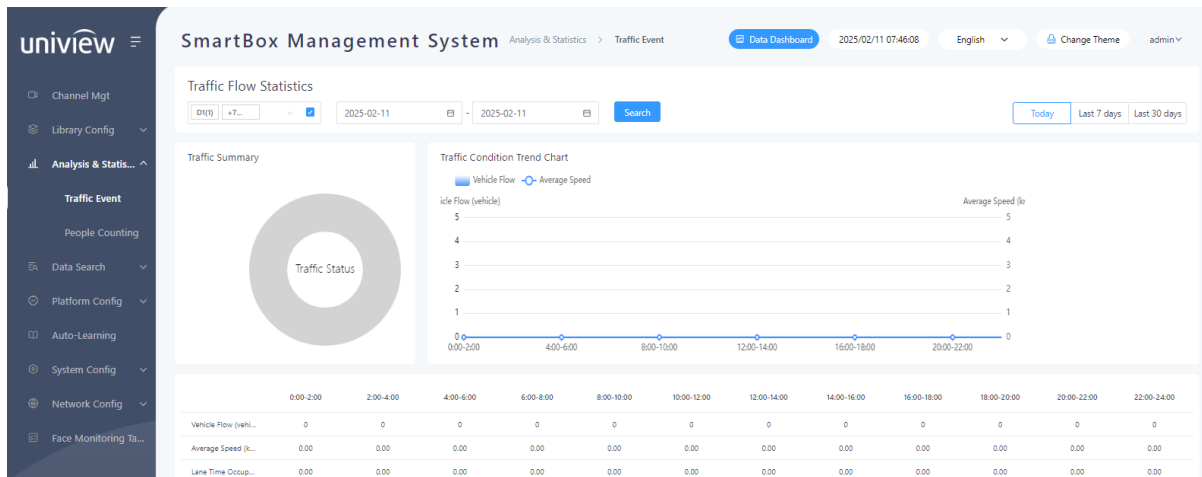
uniview

Channel Mgt
Library Config
Analysis & Statis...
Traffic Event
People Counting
Data Search
Platform Config
Auto-Learning
System Config
Network Config
Face Monitoring Ta...

SmartBox Management System Analysis & Statistics > Traffic Event

Data Dashboard 2025/02/11 07:46:08 English Change Theme admin

Traffic Flow Statistics

D1(1) +7... 2025-02-11 - 2025-02-11 Search Today Last 7 days Last 30 days

Traffic Summary

Traffic Status

Traffic Condition Trend Chart

Vehicle Flow Average Speed

icle Flow (vehicle) Average Speed (k

5 4 3 2 1 0

0:00-2:00 4:00-6:00 8:00-10:00 12:00-14:00 16:00-18:00 20:00-22:00

| | 0:00-2:00 | 2:00-4:00 | 4:00-6:00 | 6:00-8:00 | 8:00-10:00 | 10:00-12:00 | 12:00-14:00 | 14:00-16:00 | 16:00-18:00 | 18:00-20:00 | 20:00-22:00 | 22:00-24:00 |
|---|---|---|---|---|---|---|---|---|---|---|---|---|
| Vehicle Flow (vehi... | 0 | 0 | 0 | 0 | 0 | 0 | 0 | 0 | 0 | 0 | 0 | 0 |
| Average Speed (k... | 0.00 | 0.00 | 0.00 | 0.00 | 0.00 | 0.00 | 0.00 | 0.00 | 0.00 | 0.00 | 0.00 | 0.00 |
| Lane Time Occup... | 0.00 | 0.00 | 0.00 | 0.00 | 0.00 | 0.00 | 0.00 | 0.00 | 0.00 | 0.00 | 0.00 | 0.00 |